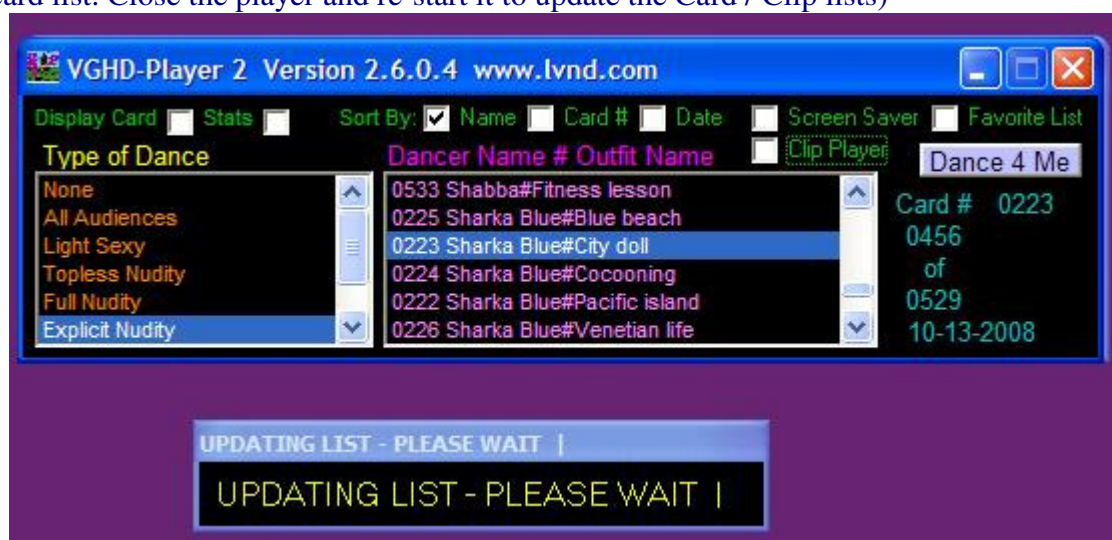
ard list. Close the player and re-start it to update the Card / Clip lists)

VGHD-Player 2 Version 2.6.0.4 www.lvnd.com

Display Card Stats Sort By: Name Card # Date Screen Saver Favorite List

Type of Dance

Dancer Name # Outfit Name

Clip Player

Dance 4 Me

None
All Audiences
Light Sexy
Topless Nudity
Full Nudity
Explicit Nudity

0533 Shabba#Fitness lesson
0225 Sharka Blue#Blue beach
0223 Sharka Blue#City doll
0224 Sharka Blue#Cocooning
0222 Sharka Blue#Pacific island
0226 Sharka Blue#Venetian life

Card # 0223
0456
of
0529
10-13-2008

UPDATING LIST - PLEASE WAIT |

UPDATING LIST - PLEASE WAIT |